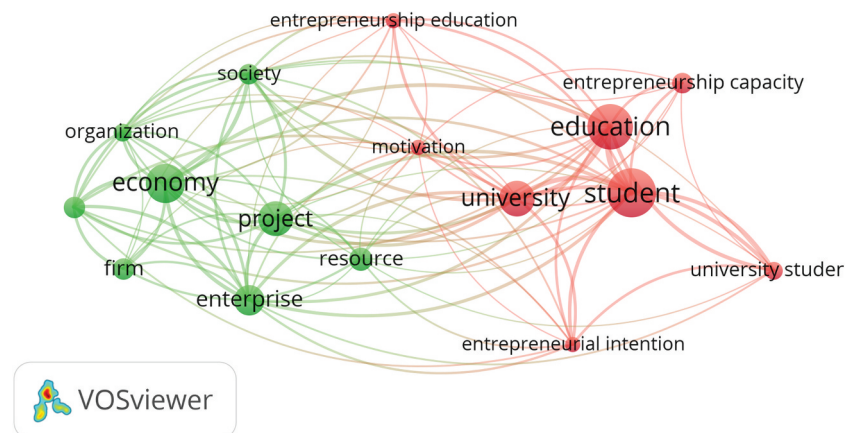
entrepreneurship education
society
entrepreneurship capacity
organization
education
motivation
economy
university
student
project
firm
resource
university studer
enterprise
entrepreneurial intention
VOSviewer